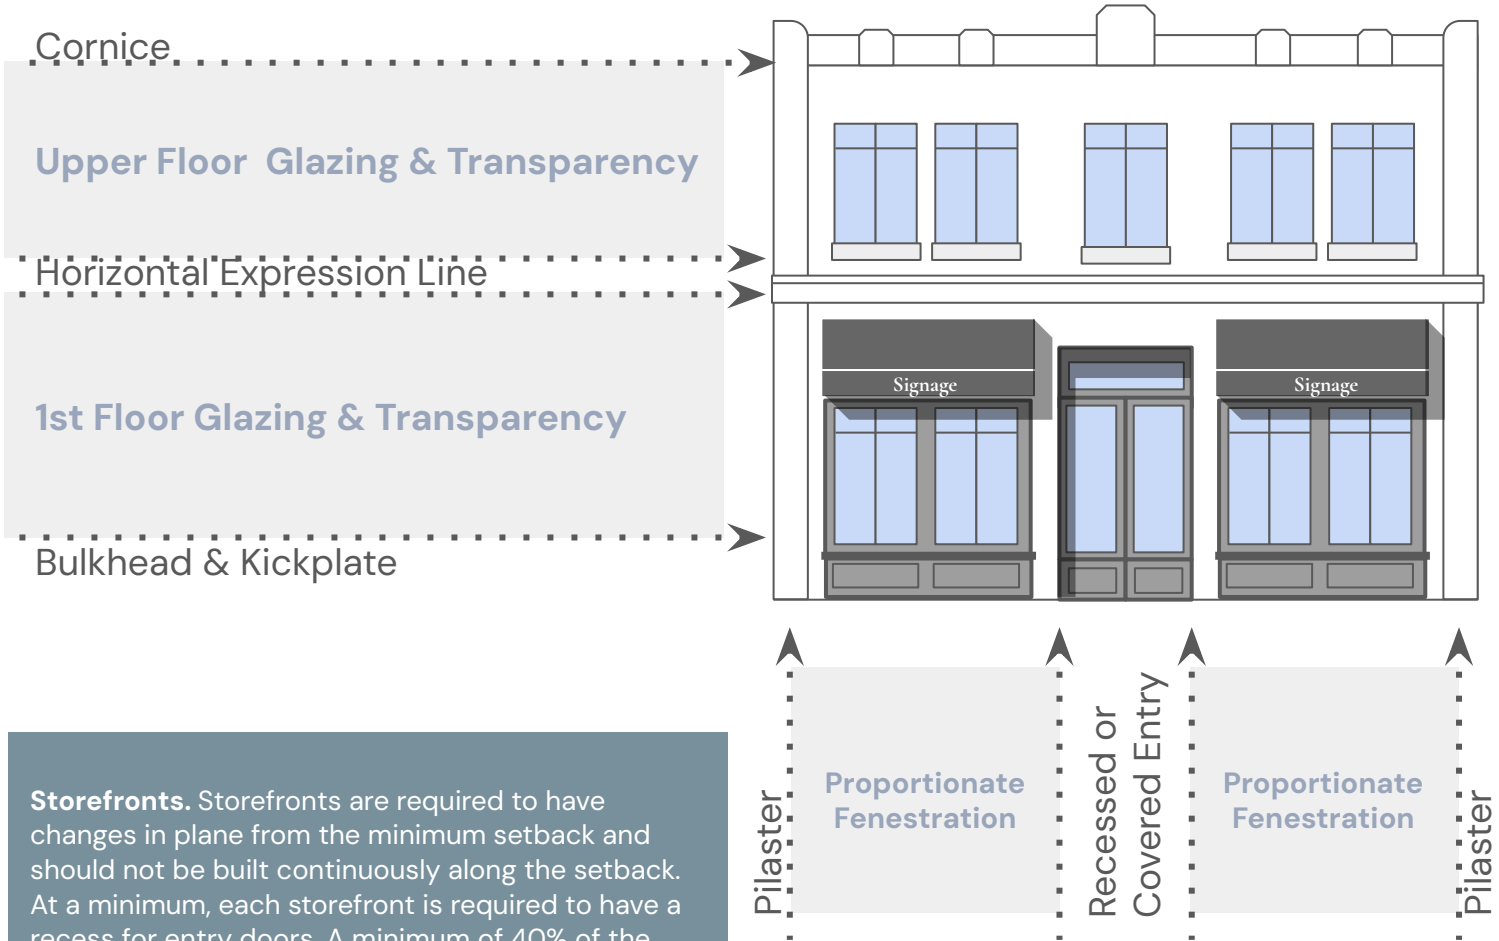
Cornice

Upper Floor Glazing & Transparency

Horizontal Expression Line

1st Floor Glazing & Transparency

Bulkhead & Kickplate

Signage

Signage

Pilaster

Proportionate Fenestration

Recessed or Covered Entry

Proportionate Fenestration

Pilaster

**Storefronts.** Storefronts are required to have changes in plane from the minimum setback and should not be built continuously along the setback. At a minimum, each storefront is required to have a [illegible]